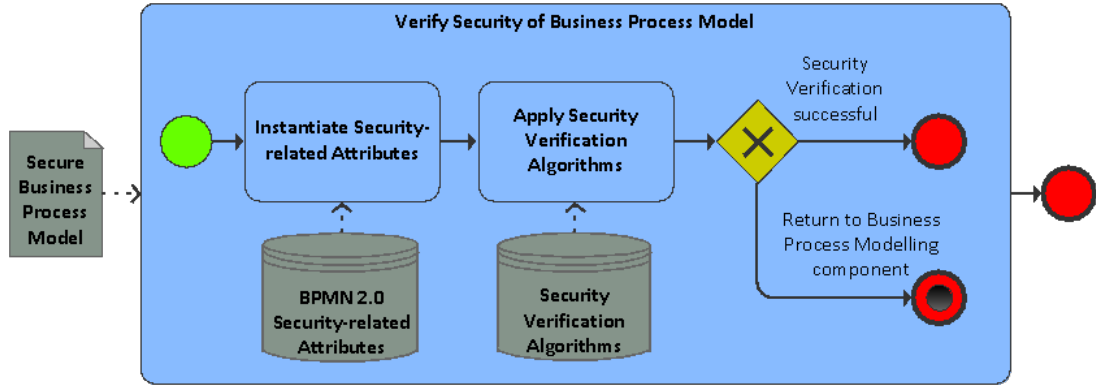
Verify Security of Business Process Model

Secure Business Process Model

Instantiate Security-related Attributes

Apply Security Verification Algorithms

Security Verification successful

Return to Business Process Modelling component

BPMN 2.0 Security-related Attributes

Security Verification Algorithms